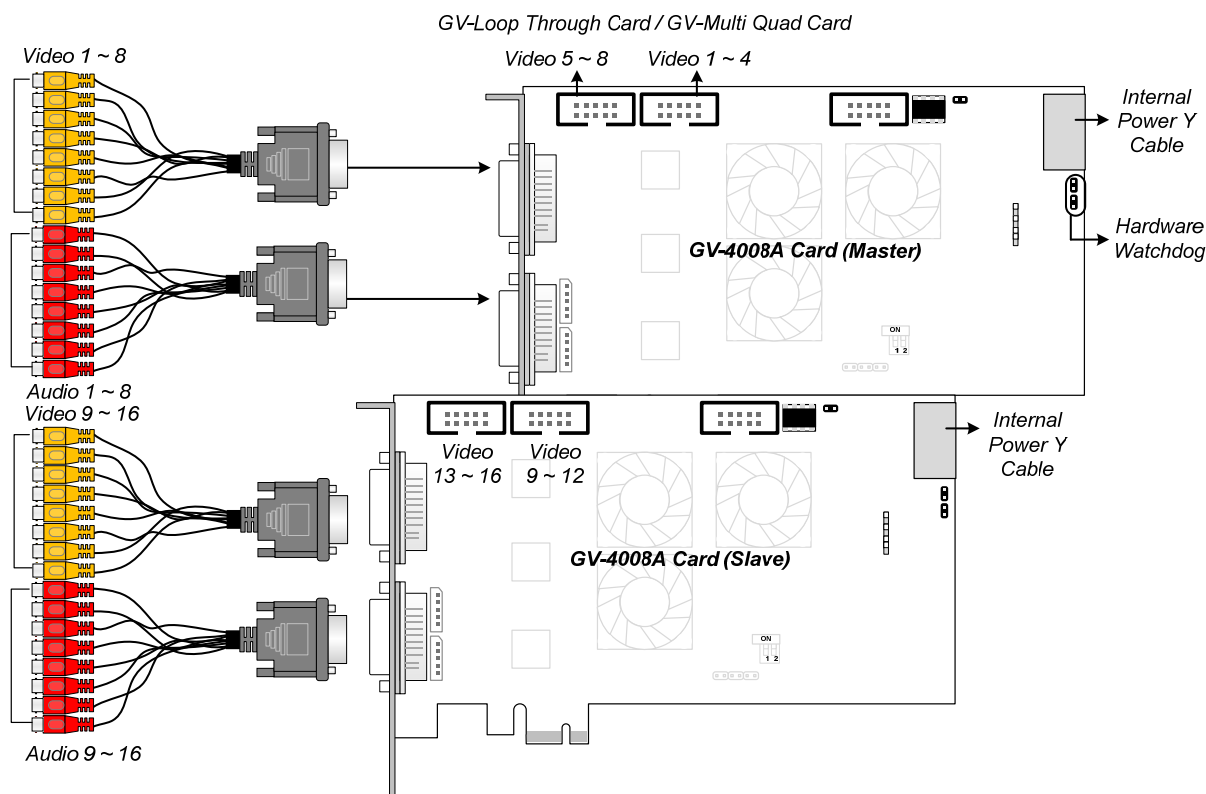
GV-Loop Through Card / GV-Multi Quad Card

Video 1 ~ 8

Video 5 ~ 8

Video 1 ~ 4

Internal Power Y Cable

Hardware Watchdog

GV-4008A Card (Master)

ON

1 2

Audio 1 ~ 8

Video 9 ~ 16

Video 13 ~ 16

Video 9 ~ 12

Internal Power Y Cable

GV-4008A Card (Slave)

ON

1 2

Audio 9 ~ 16